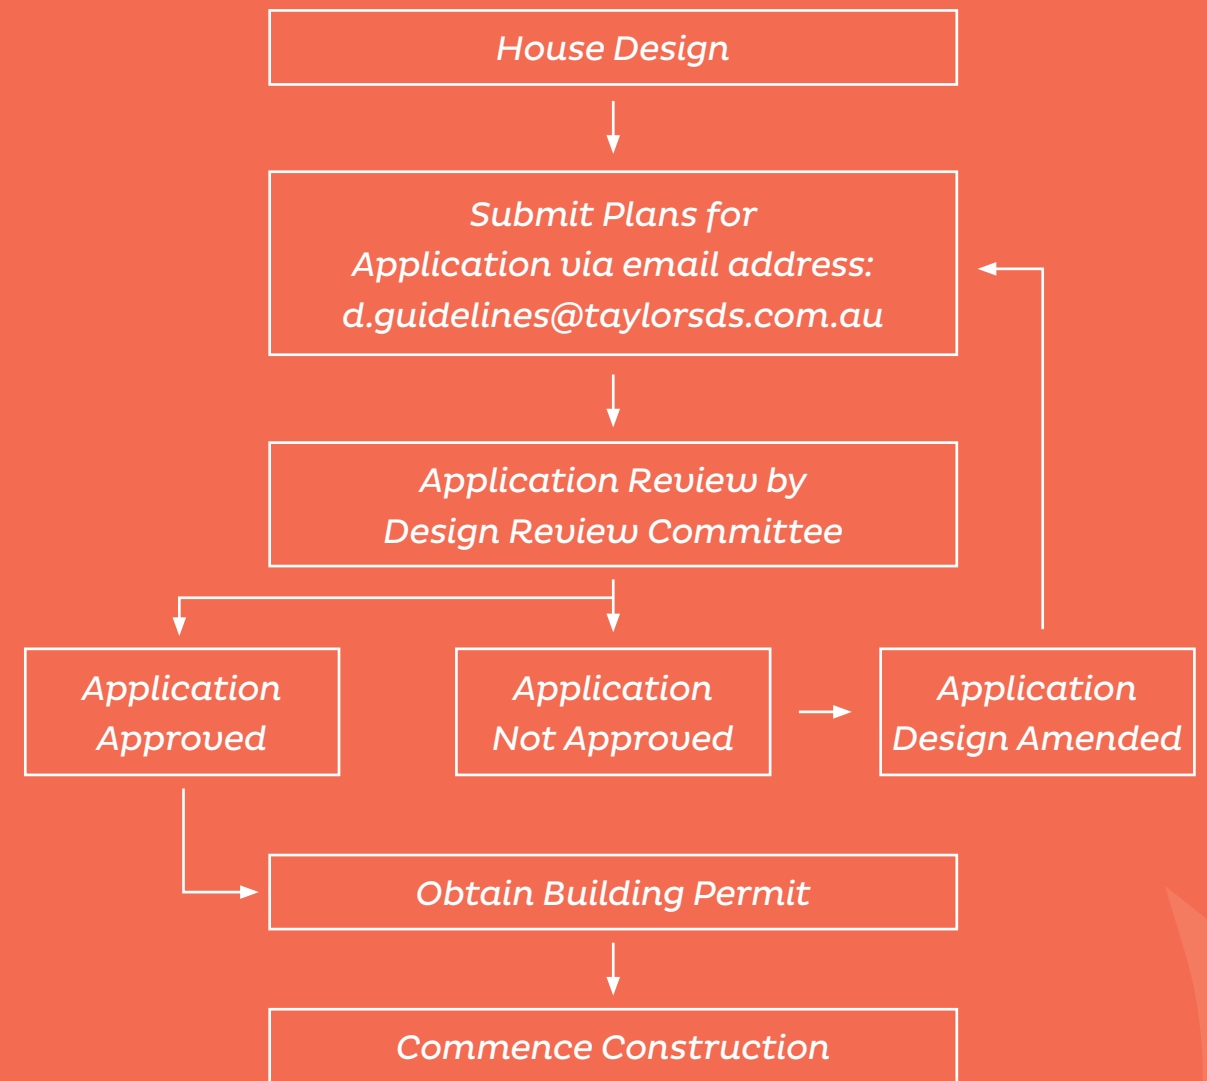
House Design

Submit Plans for
Application via email address:
d.guidelines@taylorsds.com.au

Application Review by
Design Review Committee

Application
Approved

Application
Not Approved

Application
Design Amended

Obtain Building Permit

Commence Construction